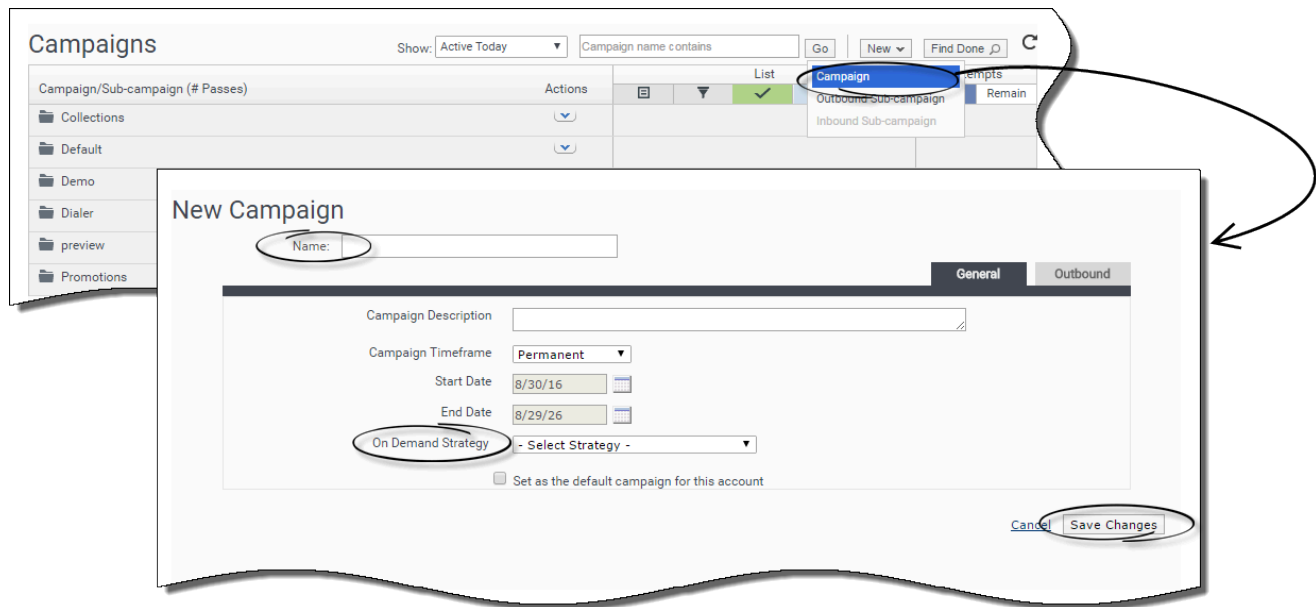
Campaigns

Show: Active Today ▼ Campaign name contains Go New ⌄ Find Done

Campaign/Sub-campaign (# Passes)

Actions

List

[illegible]empts

Remain

Campaign

Outbound Sub-campaign

Inbound Sub-campaign

Collections

Default

Demo

Dialer

preview

Promotions

New Campaign

Name:

General

Outbound

Campaign Description

Campaign Timeframe Permanent ▼

Start Date 8/30/16

End Date 8/29/26

On Demand Strategy - Select Strategy - ▼

Set as the default campaign for this account

Cancel

Save Changes